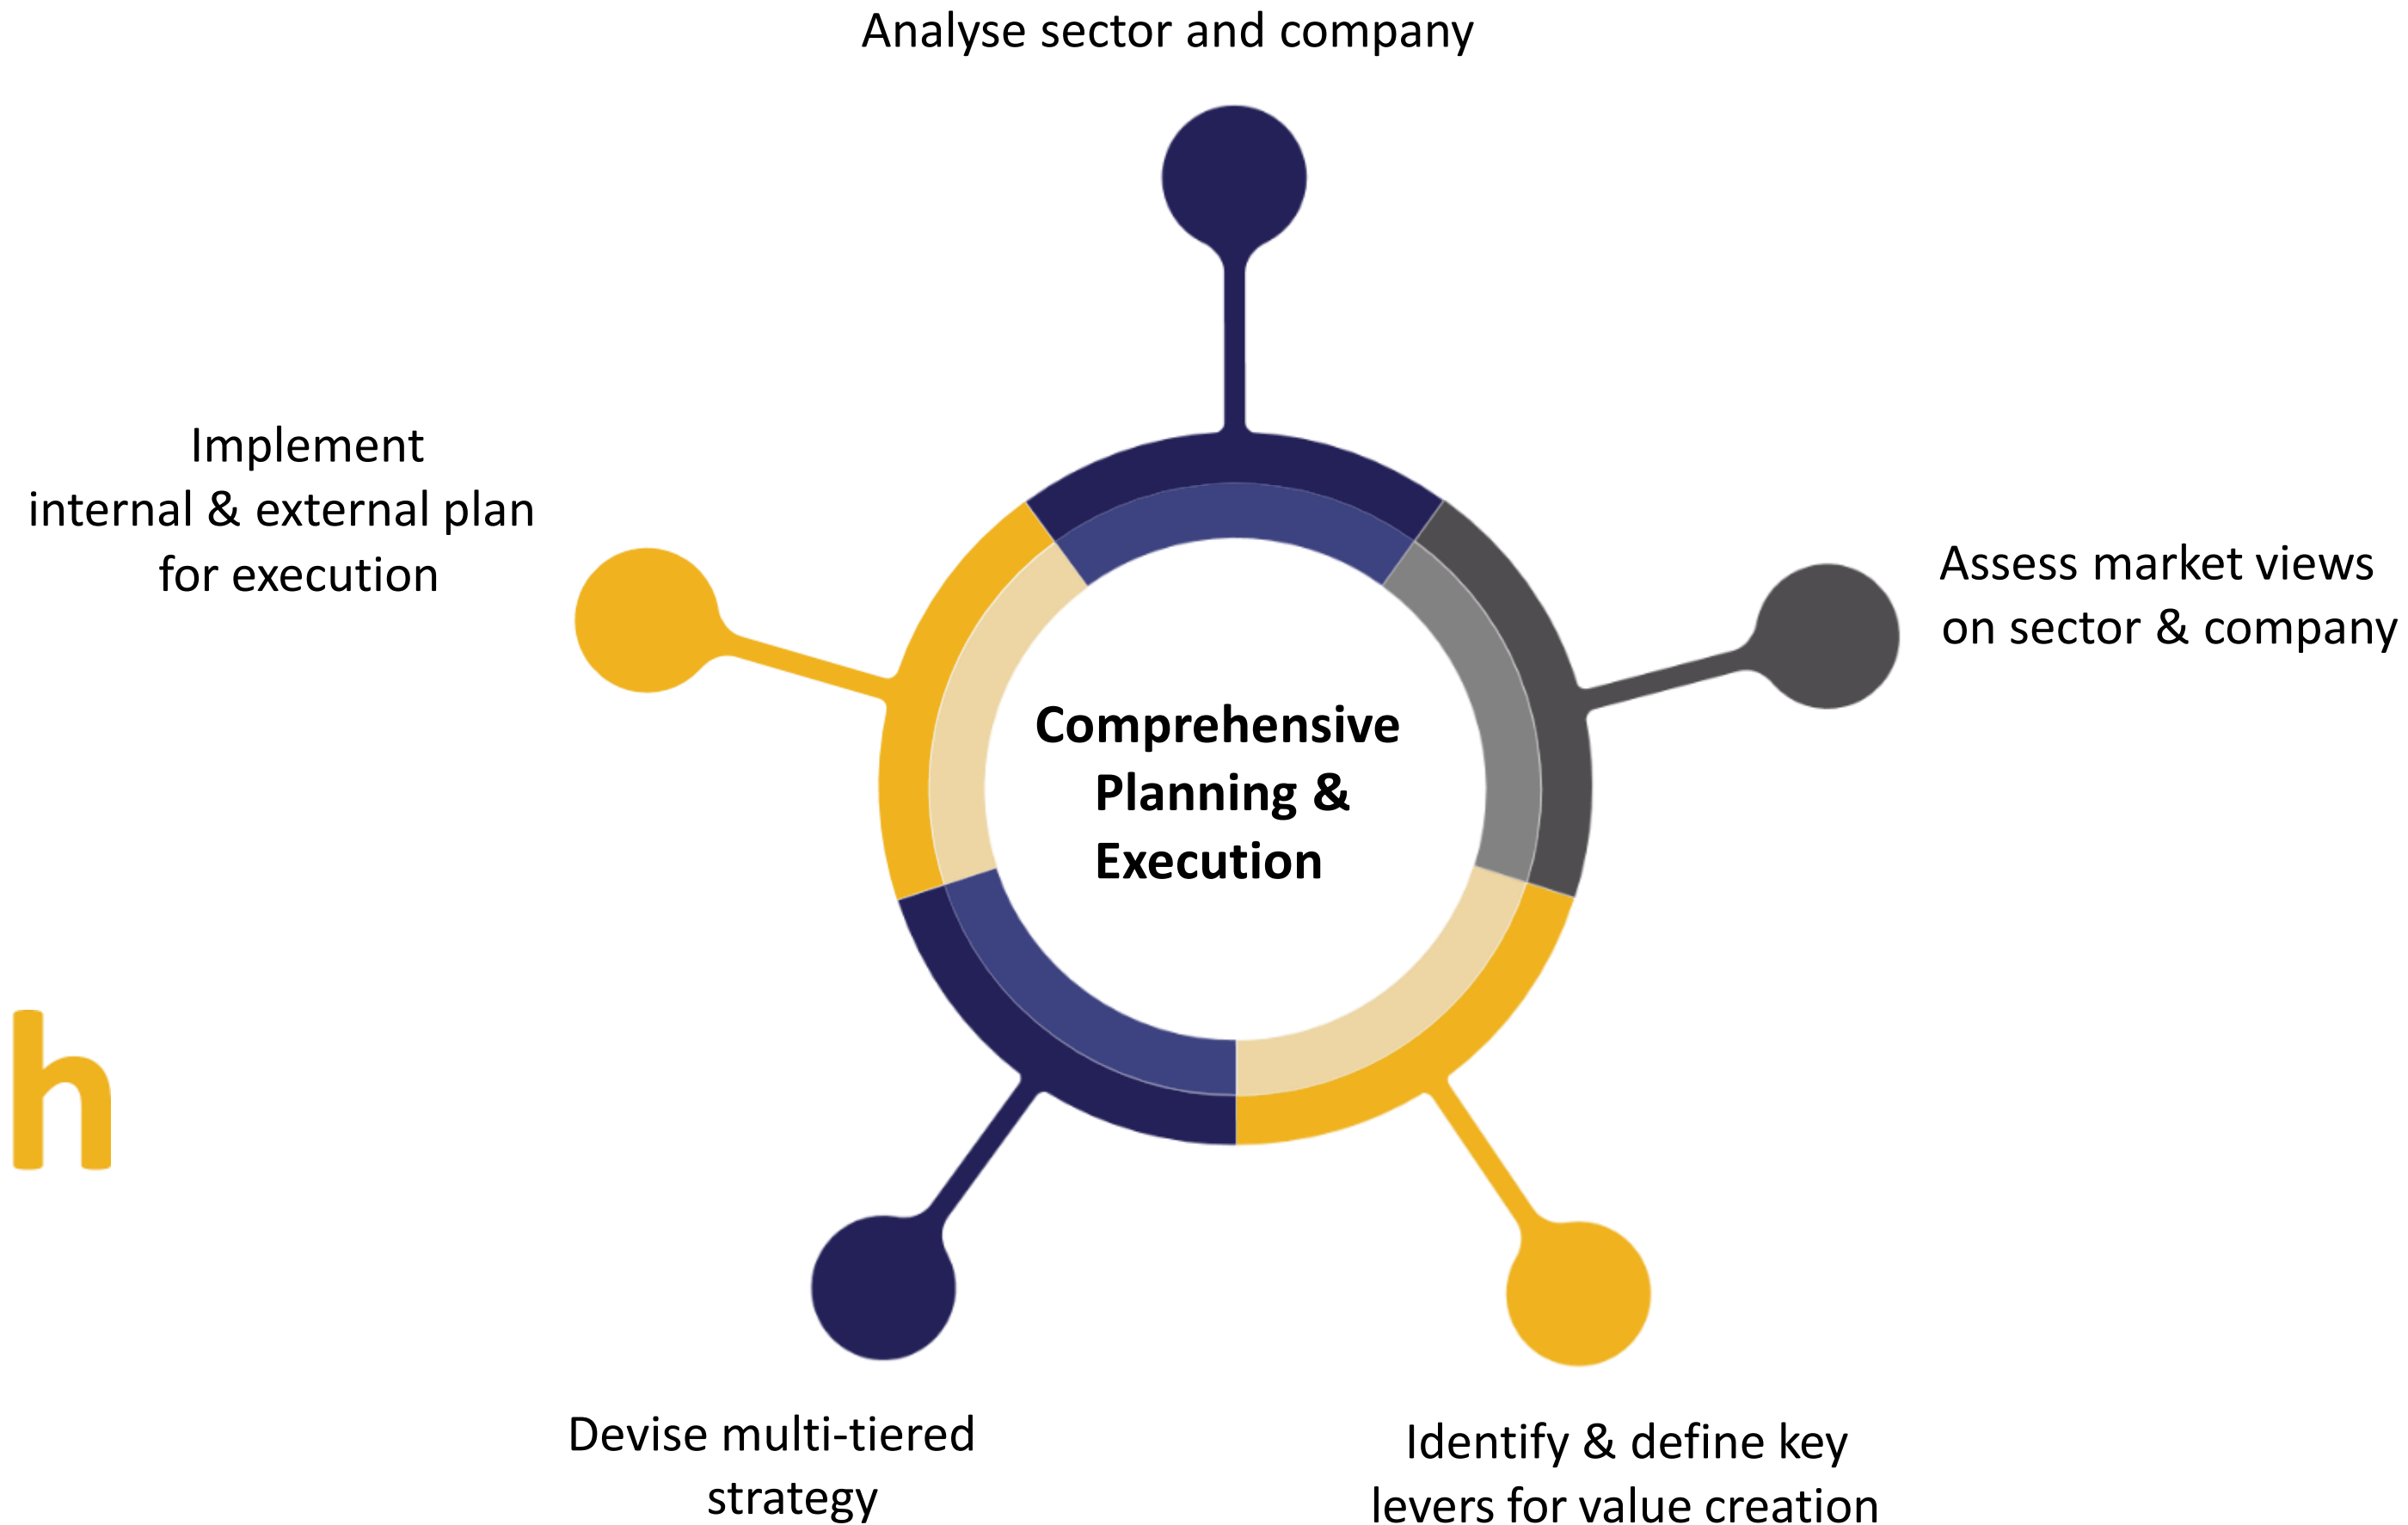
Analyse sector and company

Implement internal & external plan for execution

Assess market views on sector & company

Comprehensive Planning & Execution

h

Devise multi-tiered strategy

Identify & define key levers for value creation